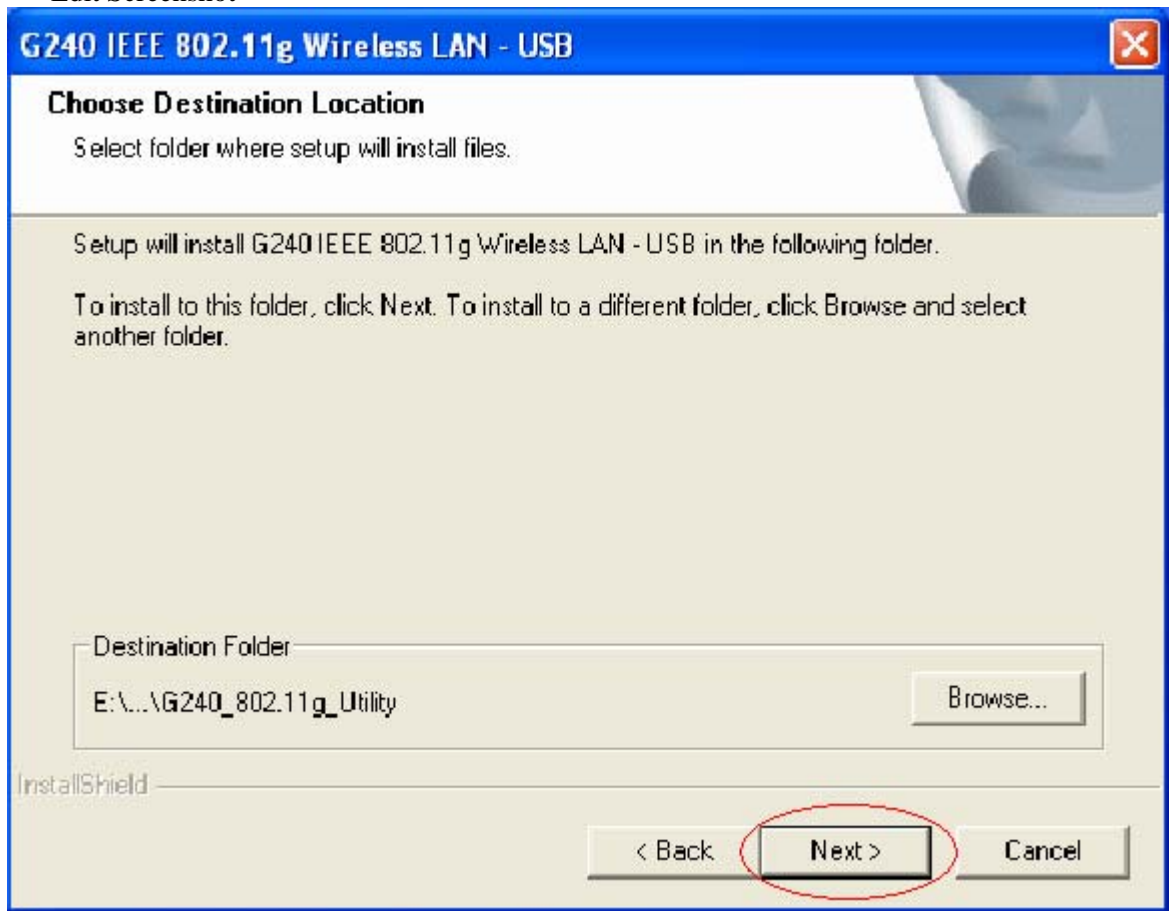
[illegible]

G240 IEEE 802.11g Wireless LAN - USB

Choose Destination Location

Select folder where setup will install files.

Setup will install G240 IEEE 802.11g Wireless LAN - USB in the following folder.

To install to this folder, click Next. To install to a different folder, click Browse and select another folder.

Destination Folder

E:\...\G240_802.11g_Utility

Browse...

InstallShield

< Back

Next >

Cancel